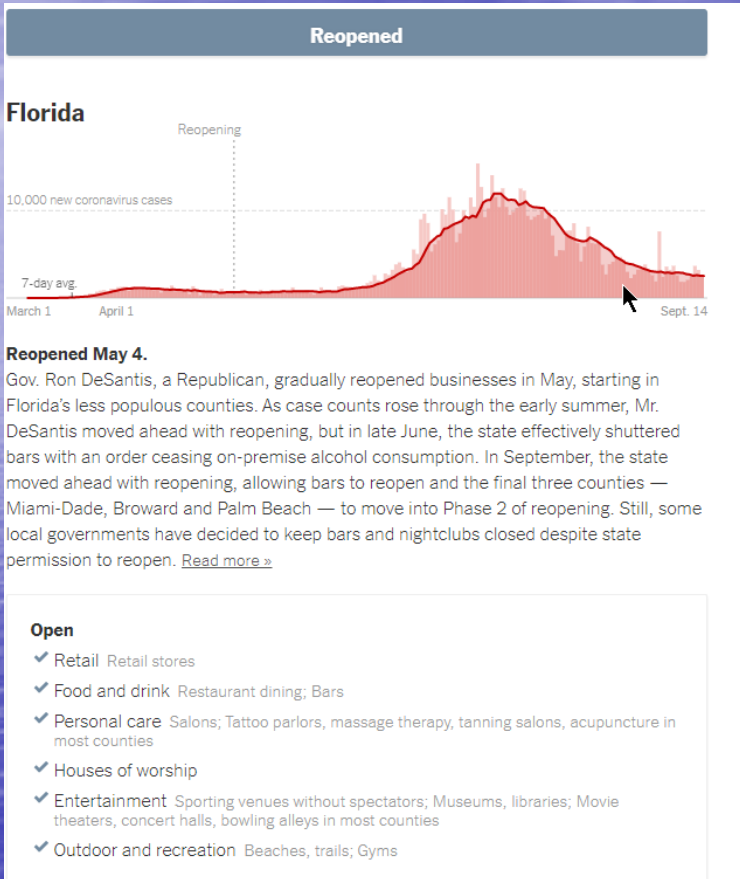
Reopened

Florida

Reopening

10,000 new coronavirus cases

7-day avg.

March 1 April 1 Sept. 14

Reopened May 4.

Gov. Ron DeSantis, a Republican, gradually reopened businesses in May, starting in Florida's less populous counties. As case counts rose through the early summer, Mr. DeSantis moved ahead with reopening, but in late June, the state effectively shuttered bars with an order ceasing on-premise alcohol consumption. In September, the state moved ahead with reopening, allowing bars to reopen and the final three counties — Miami-Dade, Broward and Palm Beach — to move into Phase 2 of reopening. Still, some local governments have decided to keep bars and nightclubs closed despite state permission to reopen. Read more »

Open

Retail Retail stores

Food and drink Restaurant dining; Bars

Personal care Salons; Tattoo parlors, massage therapy, tanning salons, acupuncture in most counties

Houses of worship

Entertainment Sporting venues without spectators; Museums, libraries; Movie theaters, concert halls, bowling alleys in most counties

Outdoor and recreation Beaches, trails; Gyms